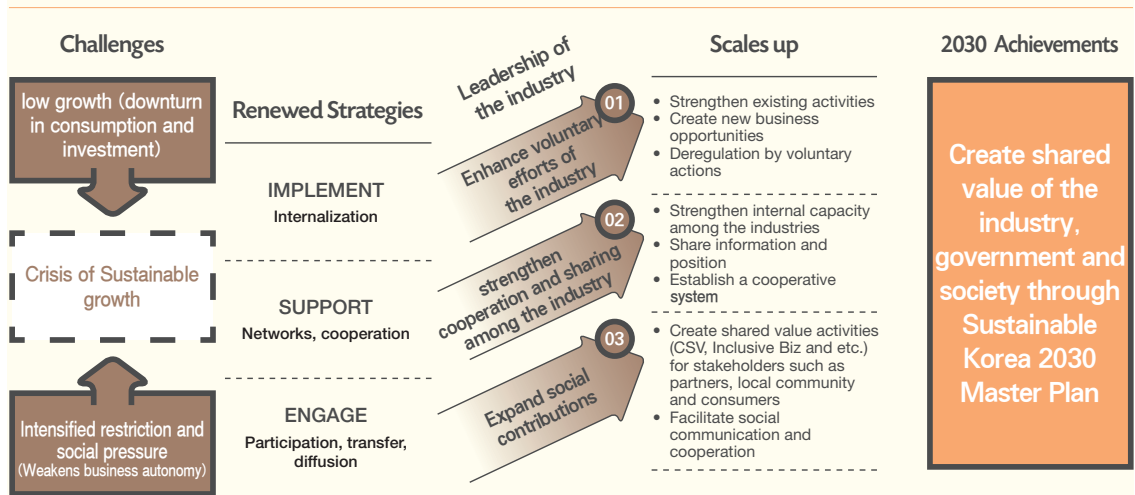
Challenges

low growth (downturn in consumption and investment)

Crisis of Sustainable growth

Intensified restriction and social pressure (Weakens business autonomy)

Renewed Strategies

IMPLEMENT
Internalization

SUPPORT
Networks, cooperation

ENGAGE
Participation, transfer, diffusion

Leadership of the industry

01
Enhance voluntary efforts of the industry

02
strengthen cooperation and sharing among the industry

03
Expand social contributions

Scales up

• Strengthen existing activities
• Create new business opportunities
• Deregulation by voluntary actions

• Strengthen internal capacity among the industries
• Share information and position
• Establish a cooperative system

• Create shared value activities (CSV, Inclusive Biz and etc.) for stakeholders such as partners, local community and consumers
• Facilitate social communication and cooperation

2030 Achievements

Create shared value of the industry, government and society through Sustainable Korea 2030 Master Plan